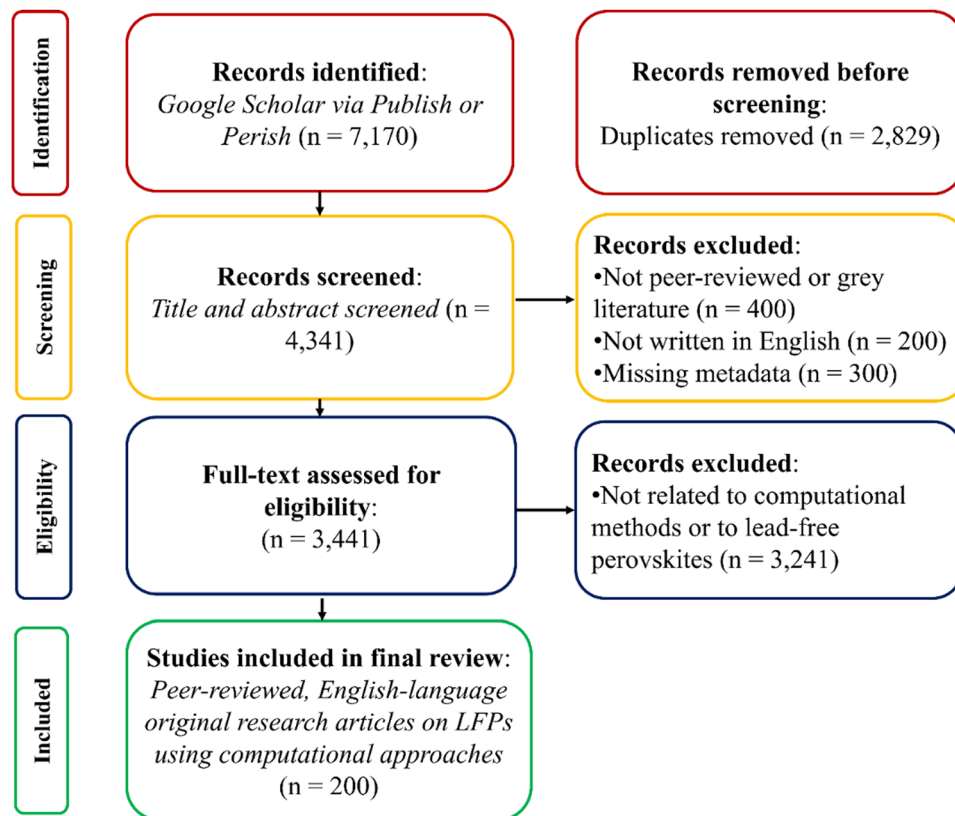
Identification

Records identified: *Google Scholar via Publish or Perish* (n = 7,170)

Records removed before screening: Duplicates removed (n = 2,829)

Screening

Records screened: *Title and abstract screened* (n = 4,341)

Records excluded:
•Not peer-reviewed or grey literature (n = 400)
•Not written in English (n = 200)
•Missing metadata (n = 300)

Eligibility

Full-text assessed for eligibility: (n = 3,441)

Records excluded:
•Not related to computational methods or to lead-free perovskites (n = 3,241)

Included

Studies included in final review: *Peer-reviewed, English-language original research articles on LFPs using computational approaches* (n = 200)